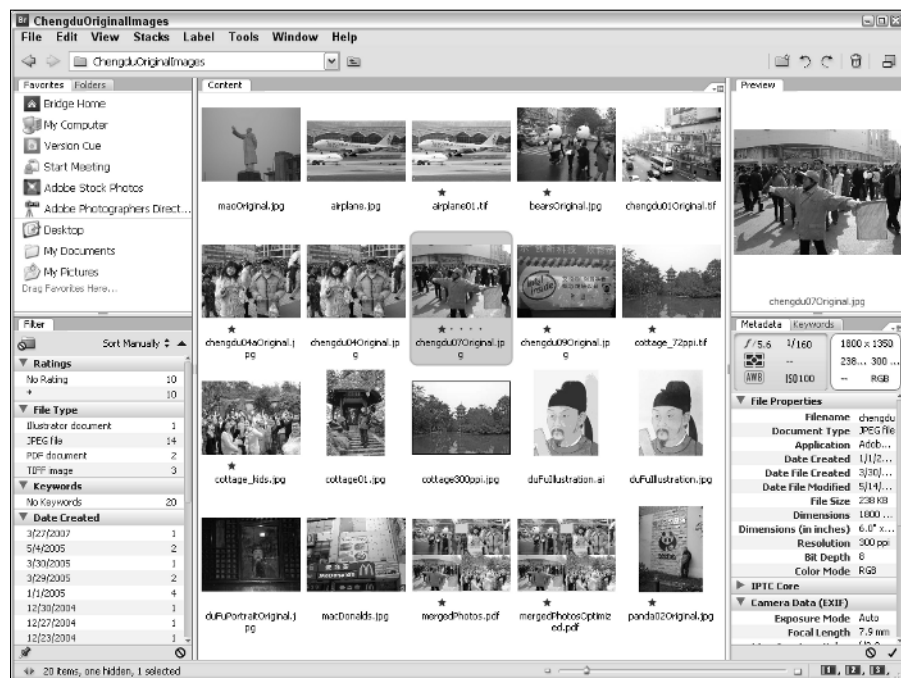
ChengduOriginalImages

File Edit View Stacks Label Tools Window Help

ChengduOriginalImages

Favorites Folders

Bridge Home
My Computer
Version Cue
Start Meeting
Adobe Stock Photos
Adobe Photographers Direct...
Desktop
My Documents
My Pictures
Drag Favorites Here...

Filter

Sort Manually

▼ Ratings
No Rating 10
* 10
▼ File Type
Illustrator document 1
JPEG file 14
PDF document 2
TIFF image 3
▼ Keywords
No Keywords 20
▼ Date Created
3/27/2007 1
5/4/2005 2
3/30/2005 1
3/29/2005 2
1/1/2005 4
12/30/2004 1
12/27/2004 1
12/23/2004 1

Content

maoOriginal.jpg
airplane.jpg
airplane01.tif
bearsOriginal.jpg
chengdu01Original.tif
chengdu04aOriginal.jpg
chengdu04Original.jpg
chengdu07Original.jpg
chengdu09Original.jpg
cottage_72ppi.tif
cottage_kids.jpg
cottage01.jpg
cottage300ppi.jpg
duFuIllustration.ai
duFuIllustration.jpg
duFuPortraitOriginal.jpg
macDonalds.jpg
mergedPhotos.pdf
mergedPhotosOptimized.pdf
panda02Original.jpg

Preview

chengdu07Original.jpg

Metadata Keywords

$f/5.6$ 1/160 1800 x 1350
-- 238... 300 ...
AWB ISO100 -- RGB

▼ File Properties
Filename chengdu
Document Type JPEG file
Application Adob...
Date Created 1/1/2...
Date File Created 3/30/...
Date File Modified 5/14/...
File Size 238 KB
Dimensions 1800 ...
Dimensions (in inches) 6.0" x...
Resolution 300 ppi
Bit Depth 8
Color Mode RGB
▶ IPTC Core
▼ Camera Data (EXIF)
Exposure Mode Auto
Focal Length 7.9 mm

20 items, one hidden, 1 selected